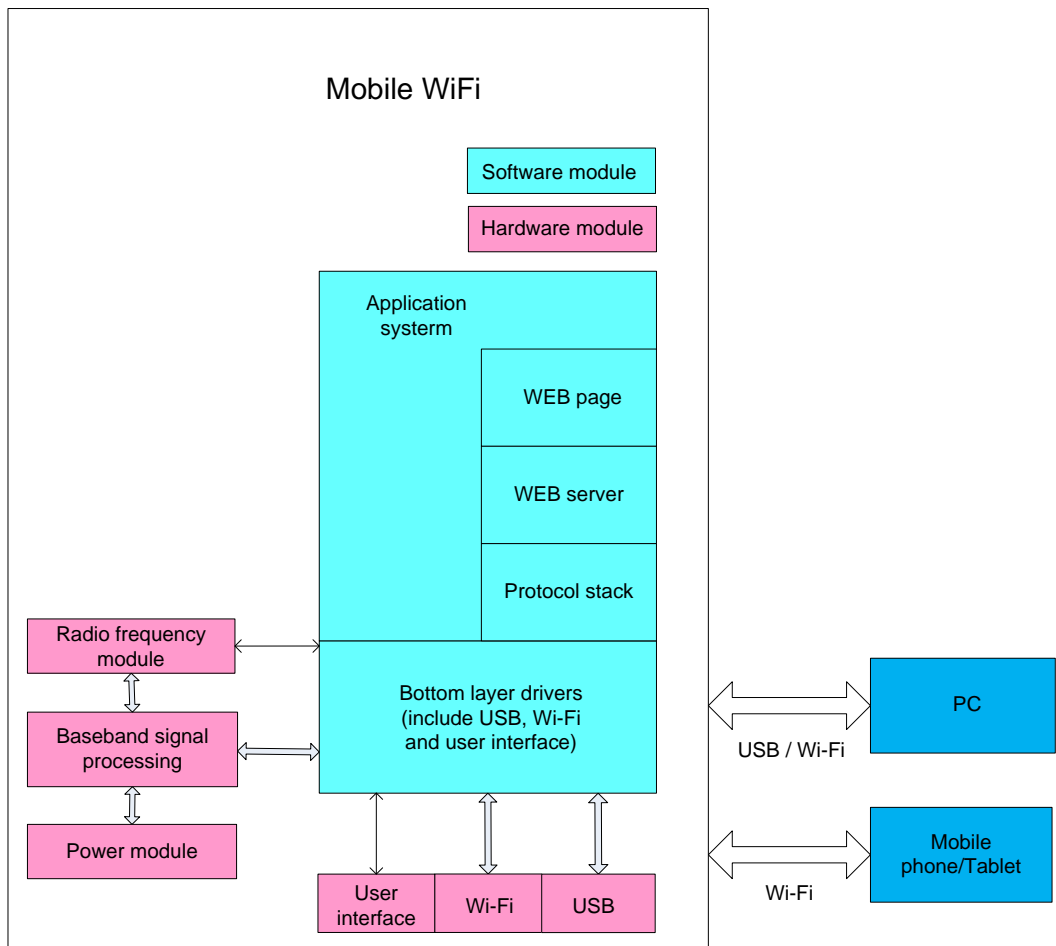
Mobile WiFi

Software module

Hardware module

Application systerm

WEB page

WEB server

Protocol stack

Radio frequency module

Baseband signal processing

Power module

Bottom layer drivers (include USB, Wi-Fi and user interface)

User interface

Wi-Fi

USB

PC

USB / Wi-Fi

Mobile phone/Tablet

Wi-Fi